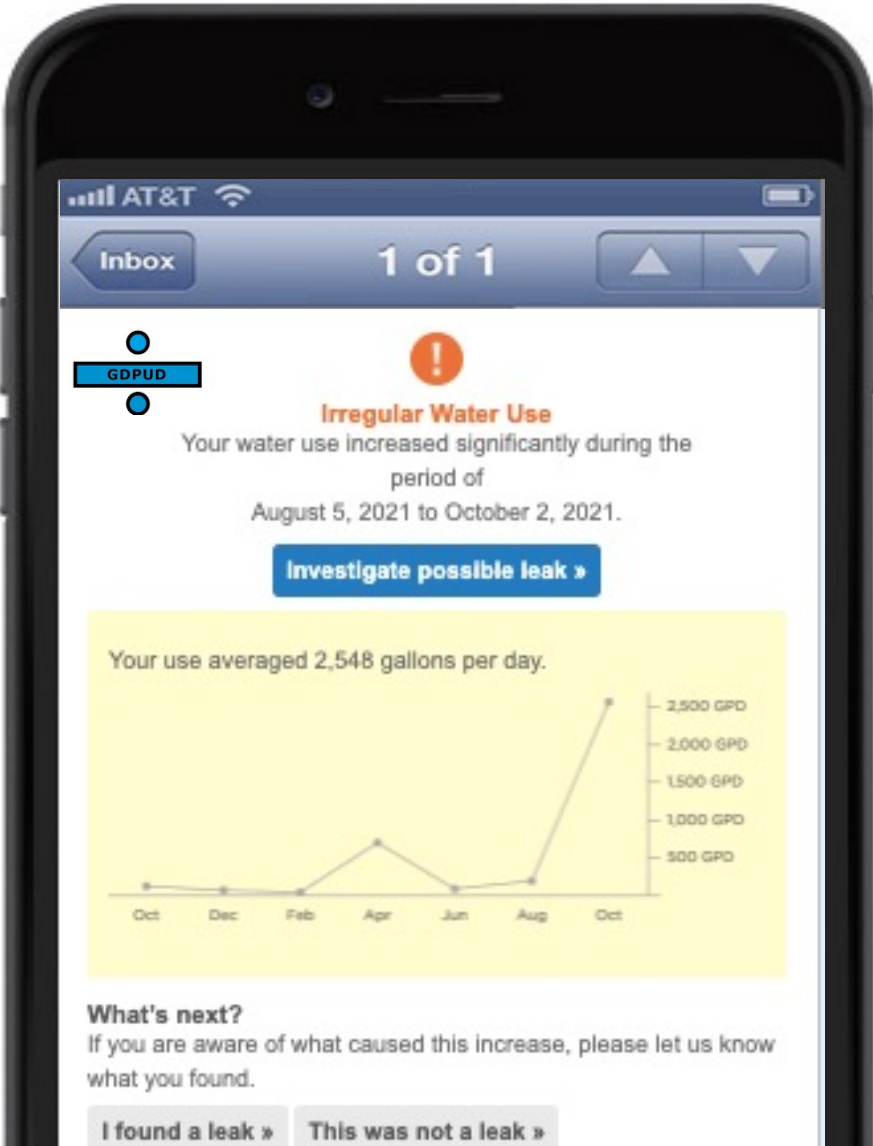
AT&T

Inbox

1 of 1

GDPUD

!

Irregular Water Use

Your water use increased significantly during the period of August 5, 2021 to October 2, 2021.

Investigate possible leak »

Your use averaged 2,548 gallons per day.

2,500 GPD
2,000 GPD
1,500 GPD
1,000 GPD
500 GPD

Oct Dec Feb Apr Jun Aug Oct

What's next?

If you are aware of what caused this increase, please let us know what you found.

I found a leak » This was not a leak »